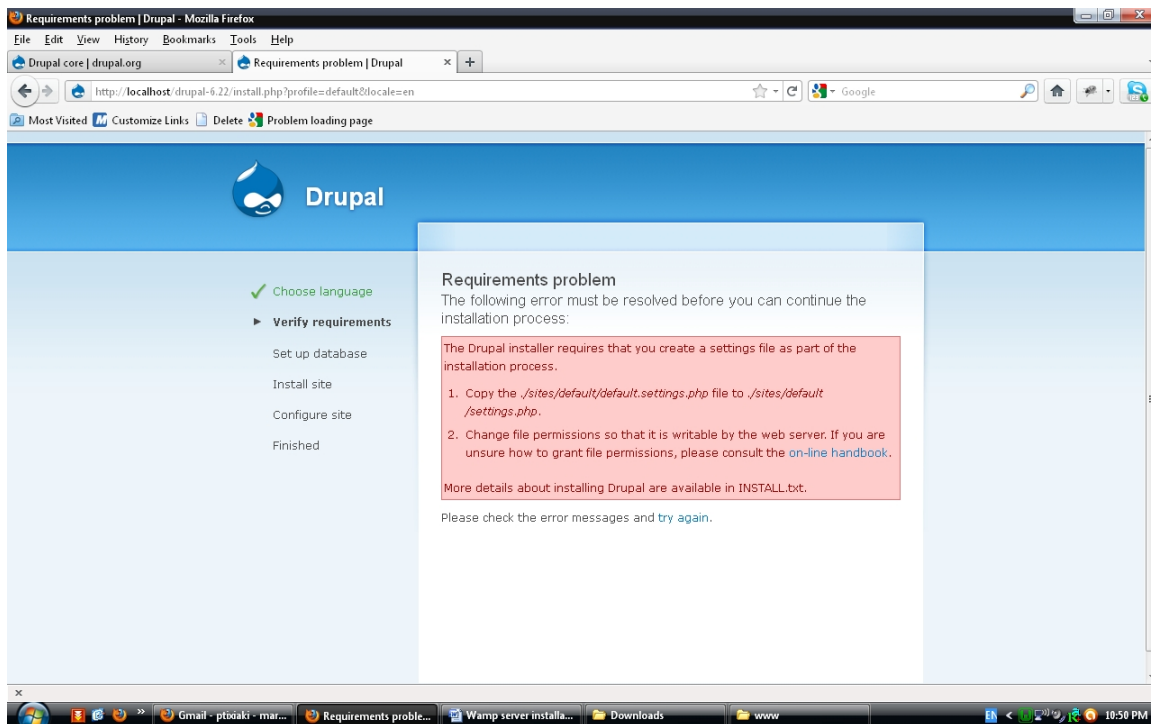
Requirements problem | Drupal - Mozilla Firefox

File Edit View History Bookmarks Tools Help

Drupal core | drupal.org

Requirements problem | Drupal

http://localhost/drupal-6.22/install.php?profile=default&locale=en

Google

Most Visited Customize Links Delete Problem loading page

Drupal

✓ Choose language

▶ Verify requirements

Set up database

Install site

Configure site

Finished

Requirements problem

The following error must be resolved before you can continue the installation process:

The Drupal installer requires that you create a settings file as part of the installation process.

1. Copy the ./sites/default/default.settings.php file to ./sites/default/settings.php.

2. Change file permissions so that it is writable by the web server. If you are unsure how to grant file permissions, please consult the on-line handbook.

More details about installing Drupal are available in INSTALL.txt.

Please check the error messages and try again.

Gmail - ptixiaki - mar...

Requirements proble...

Wamp server installa...

Downloads

www

EN

10:50 PM